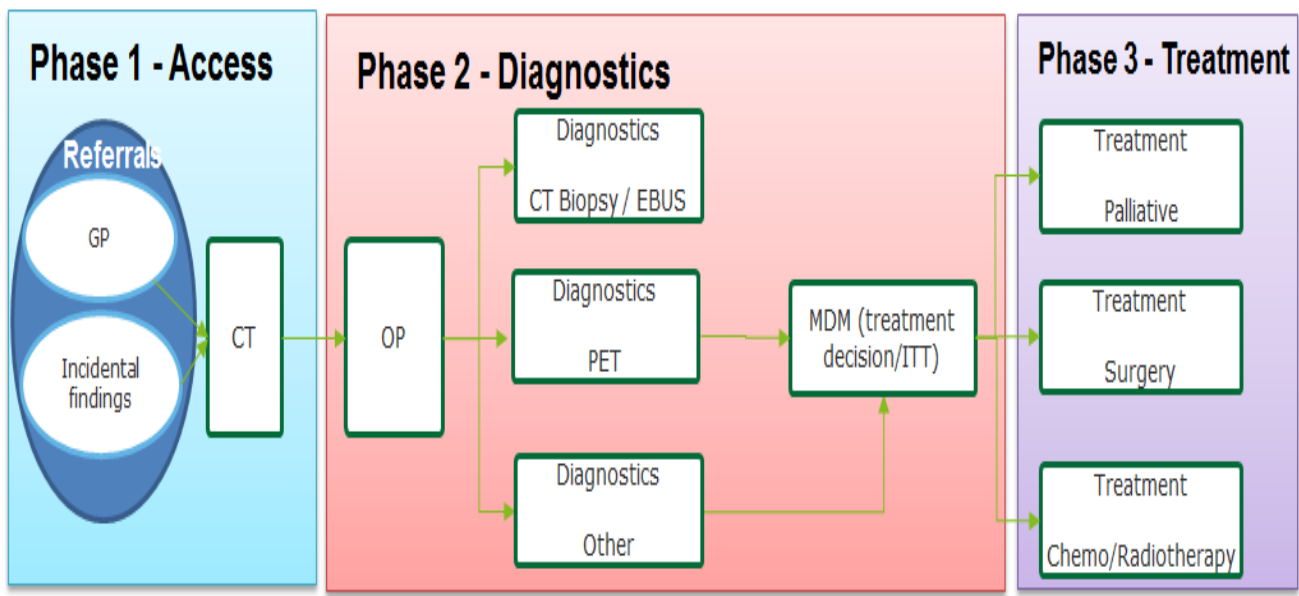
Phase 1 - Access

Referrals

GP

Incidental findings

CT

Phase 2 - Diagnostics

OP

Diagnostics

CT Biopsy / EBUS

Diagnostics

PET

Diagnostics

Other

MDM (treatment decision/ITT)

Phase 3 - Treatment

Treatment

Palliative

Treatment

Surgery

Treatment

Chemo/Radiotherapy